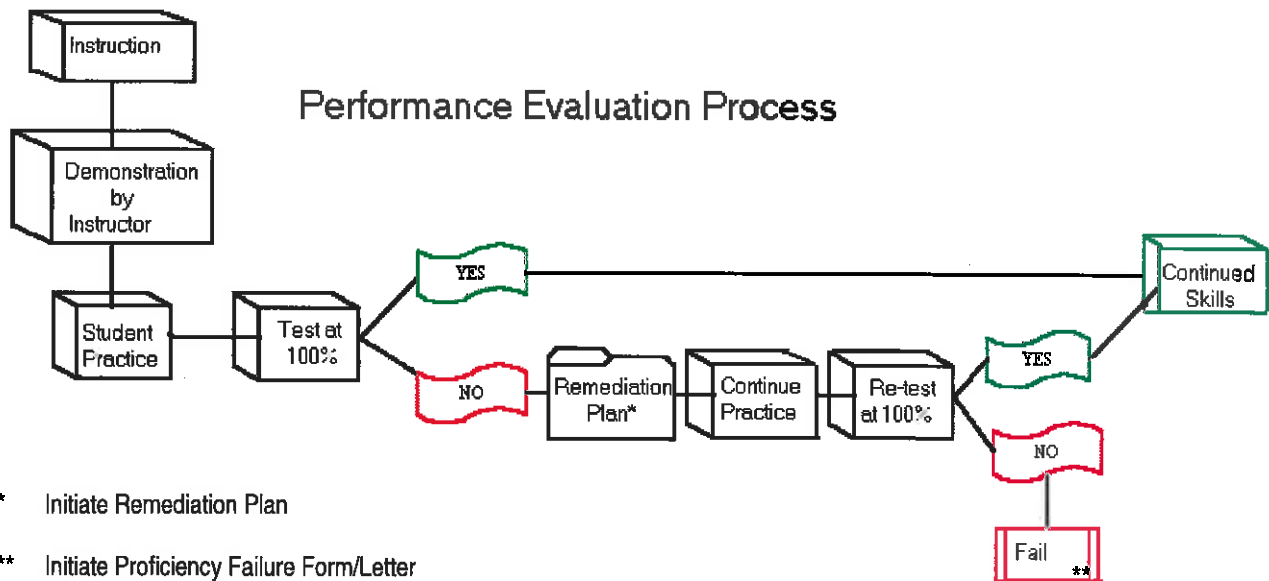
Instruction

Performance Evaluation Process

Demonstration by Instructor

Student Practice

Test at 100%

YES

Continued Skills

NO

Remediation Plan*

Continue Practice

Re-test at 100%

YES

NO

Fail **

* Initiate Remediation Plan

** Initiate Proficiency Failure Form/Letter